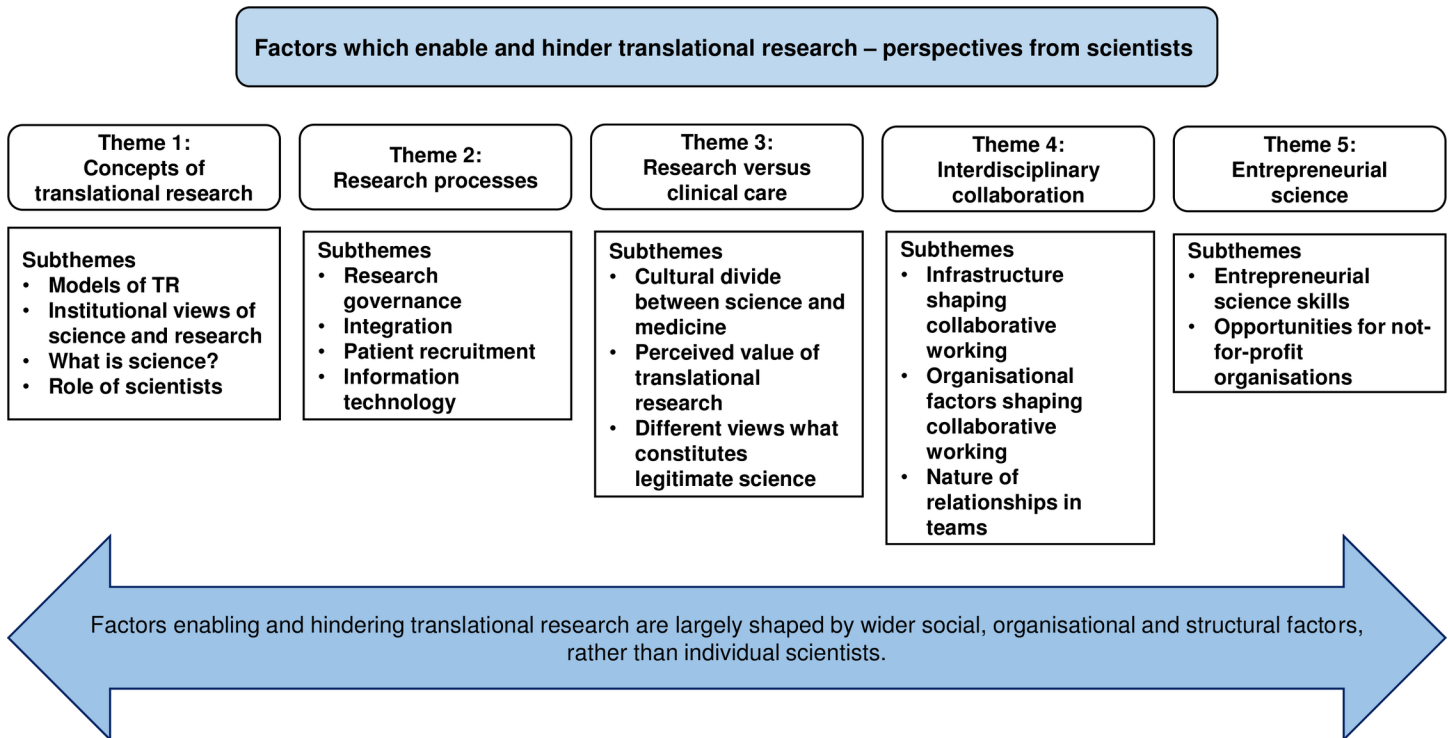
Factors which enable and hinder translational research – perspectives from scientists

Theme 1: Concepts of translational research

Subthemes
• Models of TR
• Institutional views of science and research
• What is science?
• Role of scientists

Theme 2: Research processes

Subthemes
• Research governance
• Integration
• Patient recruitment
• Information technology

Theme 3: Research versus clinical care

Subthemes
• Cultural divide between science and medicine
• Perceived value of translational research
• Different views what constitutes legitimate science

Theme 4: Interdisciplinary collaboration

Subthemes
• Infrastructure shaping collaborative working
• Organisational factors shaping collaborative working
• Nature of relationships in teams

Theme 5: Entrepreneurial science

Subthemes
• Entrepreneurial science skills
• Opportunities for not-for-profit organisations

Factors enabling and hindering translational research are largely shaped by wider social, organisational and structural factors, rather than individual scientists.